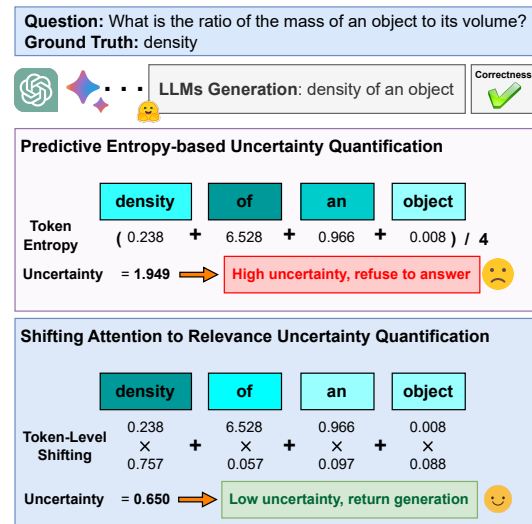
**Question:** What is the ratio of the mass of an object to its volume?
**Ground Truth:** density

**LLMs Generation**: density of an object

Correctness

**Predictive Entropy-based Uncertainty Quantification**

| | density | | of | | an | | object | |
|---|---|---|---|---|---|---|---|---|
| Token Entropy | ( 0.238 | + | 6.528 | + | 0.966 | + | 0.008 | ) / 4 |

Uncertainty = 1.949 High uncertainty, refuse to answer

**Shifting Attention to Relevance Uncertainty Quantification**

| | density | | of | | an | | object |
|---|---|---|---|---|---|---|---|
| Token-Level Shifting | 0.238 $\times$ 0.757 | + | 6.528 $\times$ 0.057 | + | 0.966 $\times$ 0.097 | + | 0.008 $\times$ 0.088 |

Uncertainty = 0.650 Low uncertainty, return generation